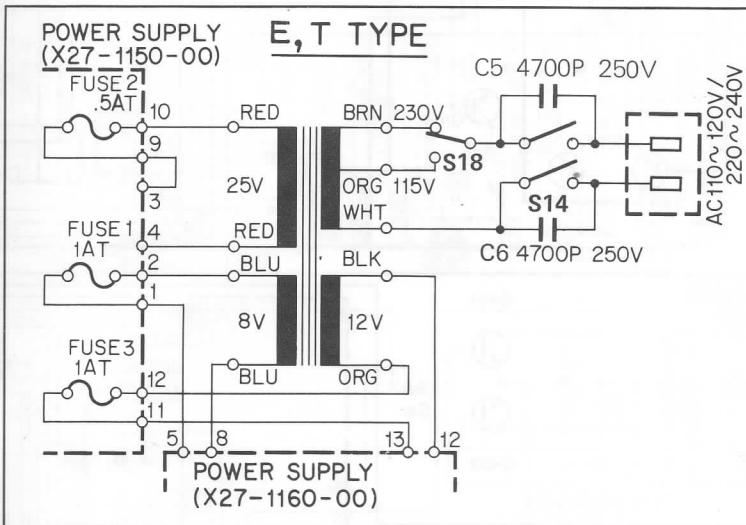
POWER SUPPLY
(X27-1150-00)

E, T TYPE

FUSE 2
.5AT

10
9
3
4
2
1
12
11

FUSE 1
1AT

FUSE 3
1AT

RED
25V
RED
BLU
8V
BLU

BRN 230V
S18
ORG 115V
WHT
BLK
12V
ORG

C5 4700P 250V
S14
C6 4700P 250V

AC110~120V/
220~240V

5
8
13
12

POWER SUPPLY
(X27-1160-00)